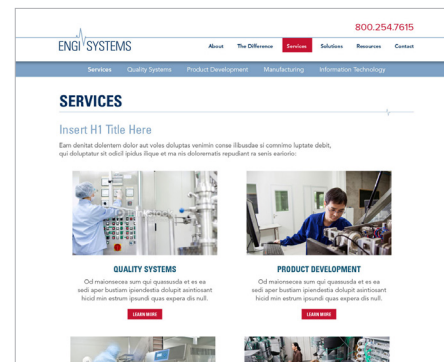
800.254.7615

ENGI SYSTEMS

About The Difference Services Solutions Resources Contact

Services Quality Systems Product Development Manufacturing Information Technology

SERVICES

Insert H1 Title Here

Eam denitat dolentem dolor aut voles doluptas venimin conse ilibusdae si commimo luptate debit, qui doluptatur sit odicil ipsum ilique et ma nis doloremaitis repudiant ra senis eariorio:

QUALITY SYSTEMS

Od maionsecea sum qui quassusda et es ea sedi aper bustiam ipiendestia dolupit asintiosant hicid min estrum ipsundi quas expera dis null.

LEARN MORE

PRODUCT DEVELOPMENT

Od maionsecea sum qui quassusda et es ea sedi aper bustiam ipiendestia dolupit asintiosant hicid min estrum ipsundi quas expera dis null.

LEARN MORE